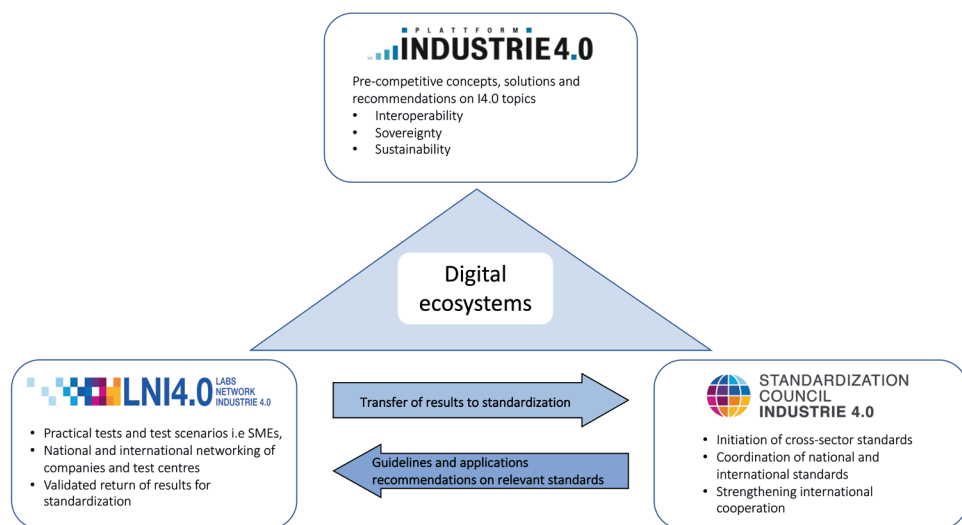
PLATTFORM
INDUSTRIE 4.0

Pre-competitive concepts, solutions and recommendations on I4.0 topics
- Interoperability
- Sovereignty
- Sustainability

Digital ecosystems

LNI4.0 LABS NETWORK INDUSTRIE 4.0

- Practical tests and test scenarios i.e SMEs,
- National and international networking of companies and test centres
- Validated return of results for standardization

Transfer of results to standardization

Guidelines and applications recommendations on relevant standards

STANDARDIZATION COUNCIL INDUSTRIE 4.0

- Initiation of cross-sector standards
- Coordination of national and international standards
- Strengthening international cooperation